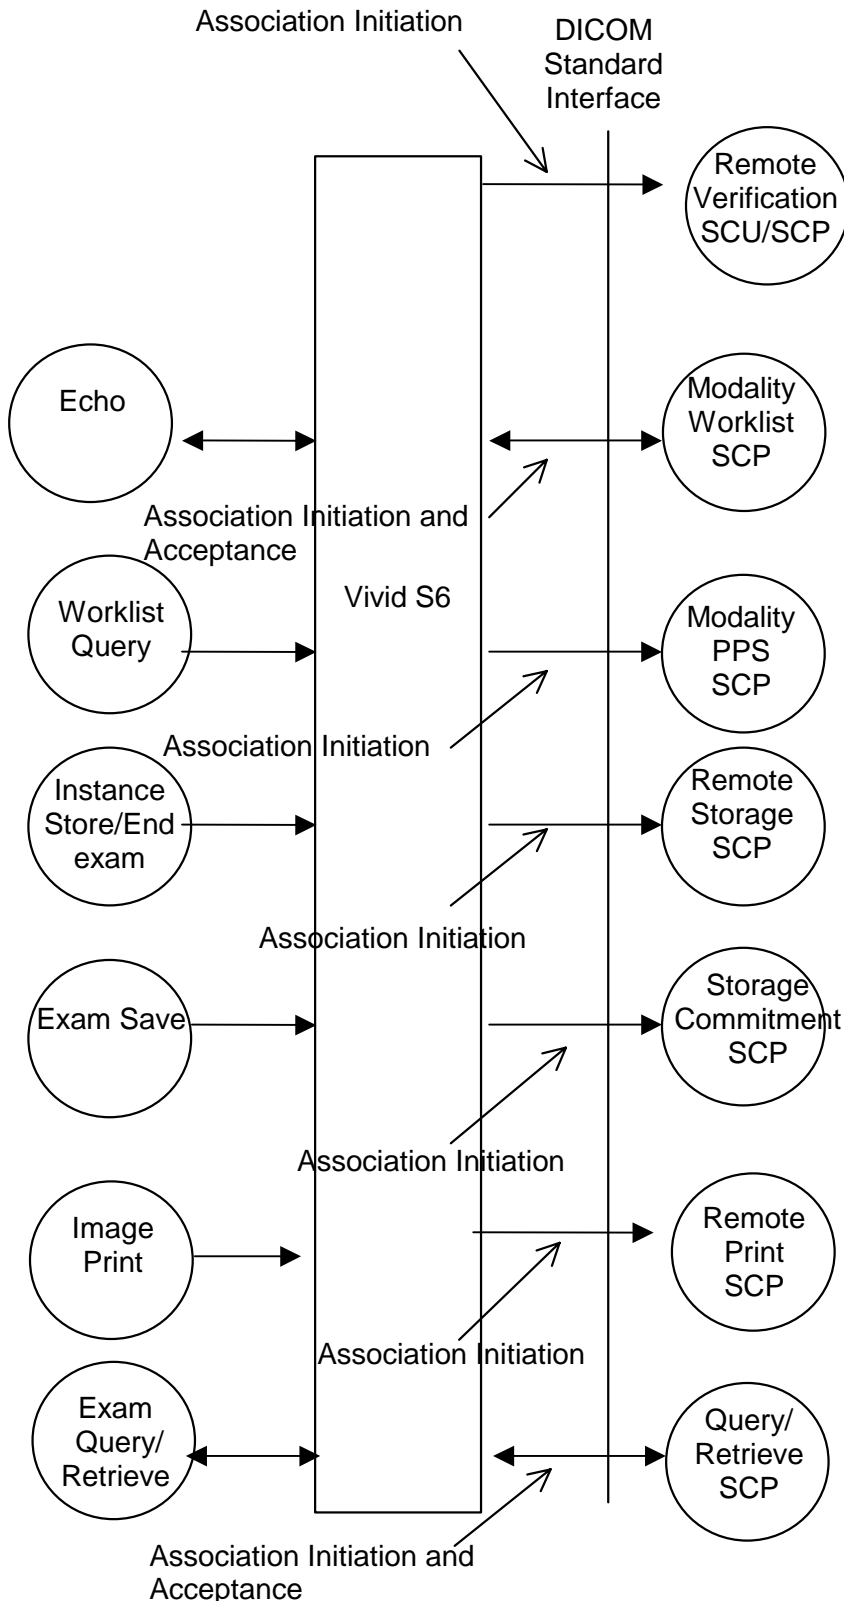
Association Initiation

DICOM Standard Interface

Remote Verification SCU/SCP

Echo

Modality Worklist SCP

Association Initiation and Acceptance

Worklist Query

Vivid S6

Modality PPS SCP

Association Initiation

Instance Store/End exam

Remote Storage SCP

Association Initiation

Exam Save

Storage Commitment SCP

Association Initiation

Image Print

Remote Print SCP

Association Initiation

Exam Query/ Retrieve

Query/ Retrieve SCP

Association Initiation and Acceptance